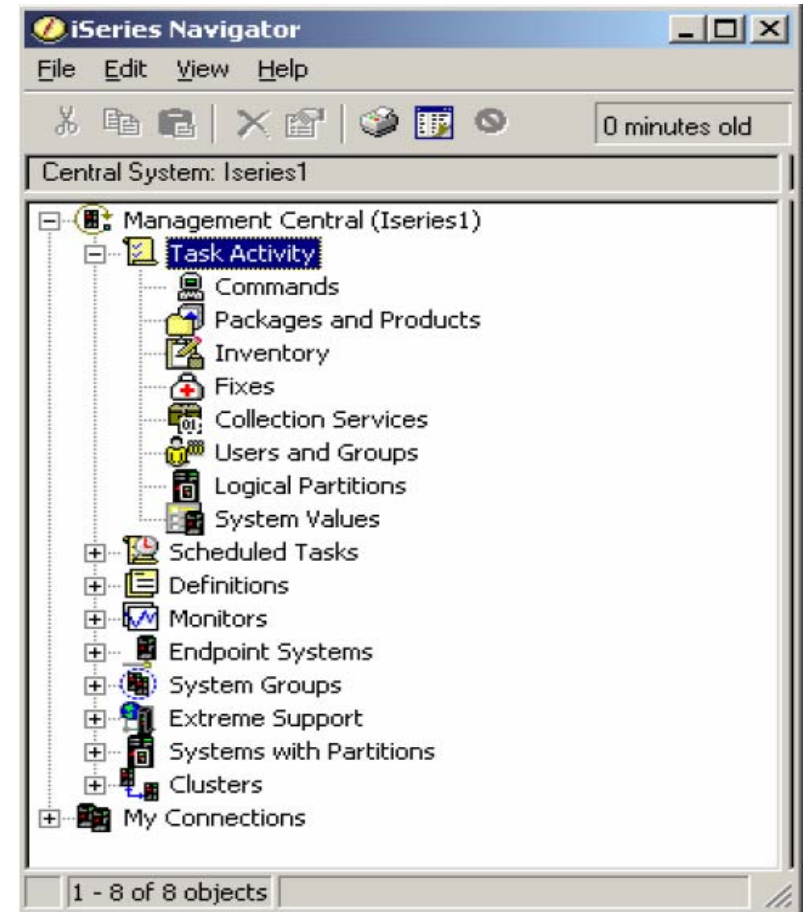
iSeries Navigator

File Edit View Help

0 minutes old

Central System: Iseries1

Management Central (Iseries1)
Task Activity
Commands
Packages and Products
Inventory
Fixes
Collection Services
Users and Groups
Logical Partitions
System Values
Scheduled Tasks
Definitions
Monitors
Endpoint Systems
System Groups
Extreme Support
Systems with Partitions
Clusters
My Connections

1 - 8 of 8 objects